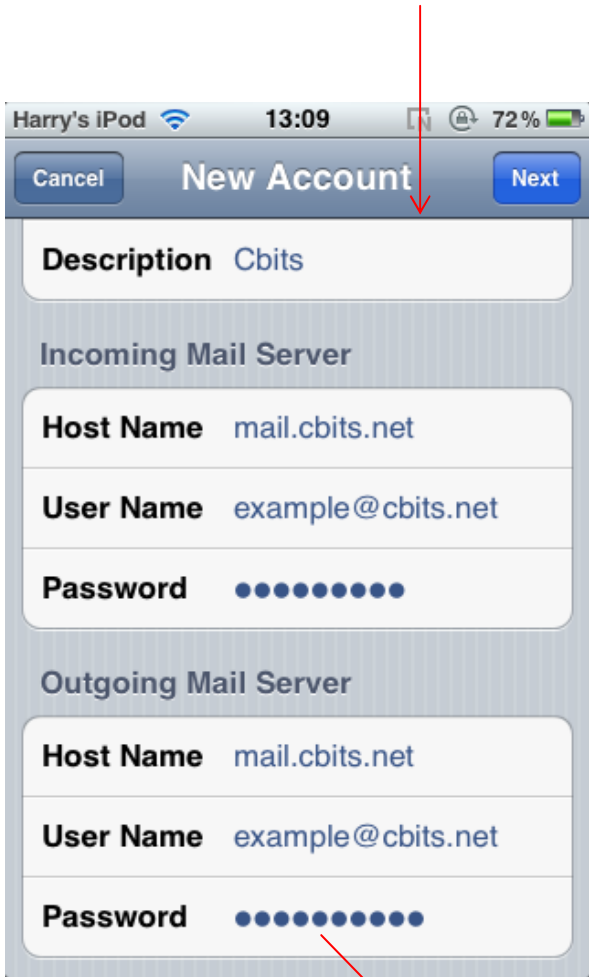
Harry's iPod 13:09 72 %

Cancel New Account Next

Description Cbits

Incoming Mail Server

Host Name mail.cbits.net

User Name example@cbits.net

Password ●●●●●●●●●●

Outgoing Mail Server

Host Name mail.cbits.net

User Name example@cbits.net

Password ●●●●●●●●●●●